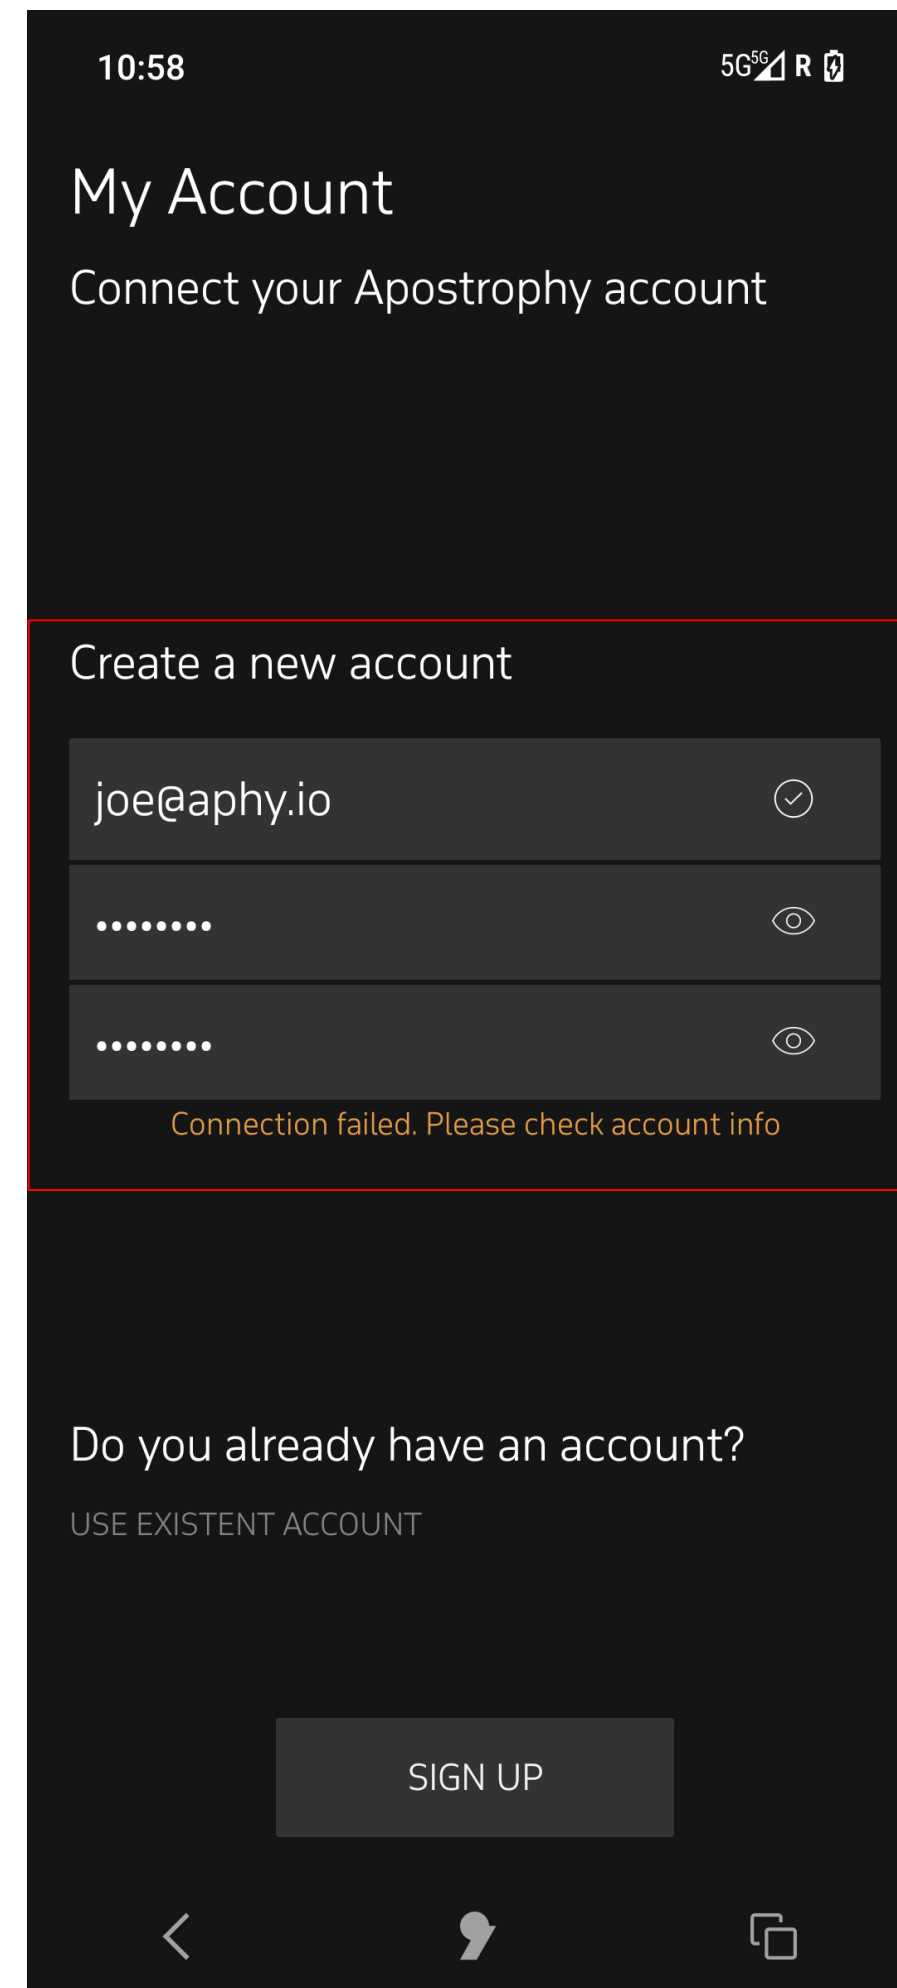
10:58

5G 5G R

My Account

Connect your Apostrophy account

Create a new account

joe@aphy.io

•••••••••

•••••••••

Connection failed. Please check account info

Do you already have an account?

USE EXISTENT ACCOUNT

SIGN UP